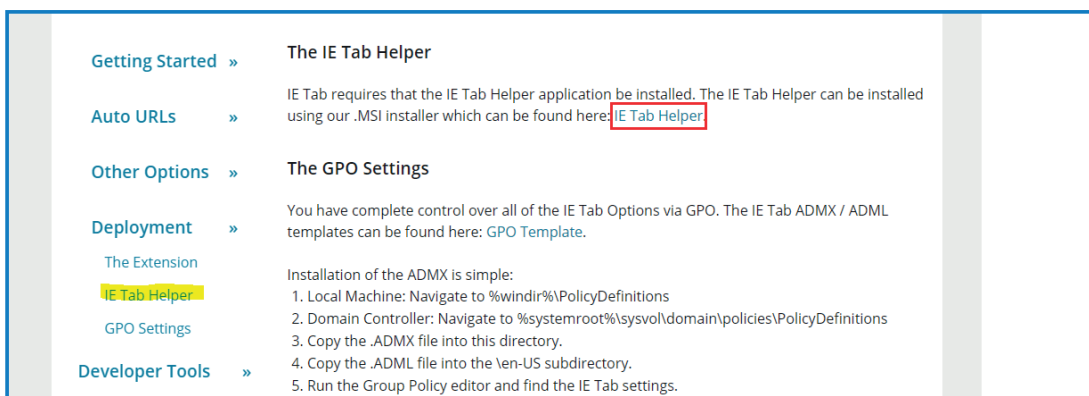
Getting Started »

Auto URLs »

Other Options »

Deployment »

The Extension

IE Tab Helper

GPO Settings

Developer Tools »

The IE Tab Helper

IE Tab requires that the IE Tab Helper application be installed. The IE Tab Helper can be installed using our .MSI installer which can be found here: IE Tab Helper.

The GPO Settings

You have complete control over all of the IE Tab Options via GPO. The IE Tab ADMX / ADML templates can be found here: GPO Template.

Installation of the ADMX is simple:
1. Local Machine: Navigate to %windir%\PolicyDefinitions
2. Domain Controller: Navigate to %systemroot%\sysvol\domain\policies\PolicyDefinitions
3. Copy the .ADMX file into this directory.
4. Copy the .ADML file into the \en-US subdirectory.
5. Run the Group Policy editor and find the IE Tab settings.